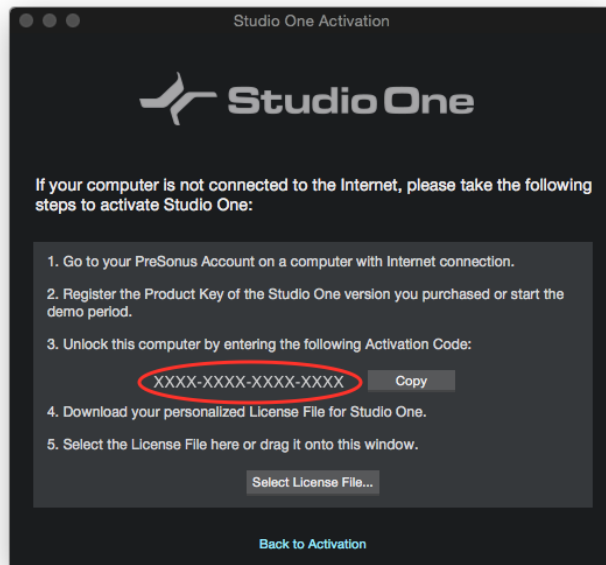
Studio One Activation

Studio One

If your computer is not connected to the Internet, please take the following steps to activate Studio One:

1. Go to your PreSonus Account on a computer with Internet connection.

2. Register the Product Key of the Studio One version you purchased or start the demo period.

3. Unlock this computer by entering the following Activation Code:

XXXX-XXXX-XXXX-XXXX Copy

4. Download your personalized License File for Studio One.

5. Select the License File here or drag it onto this window.

Select License File...

Back to Activation